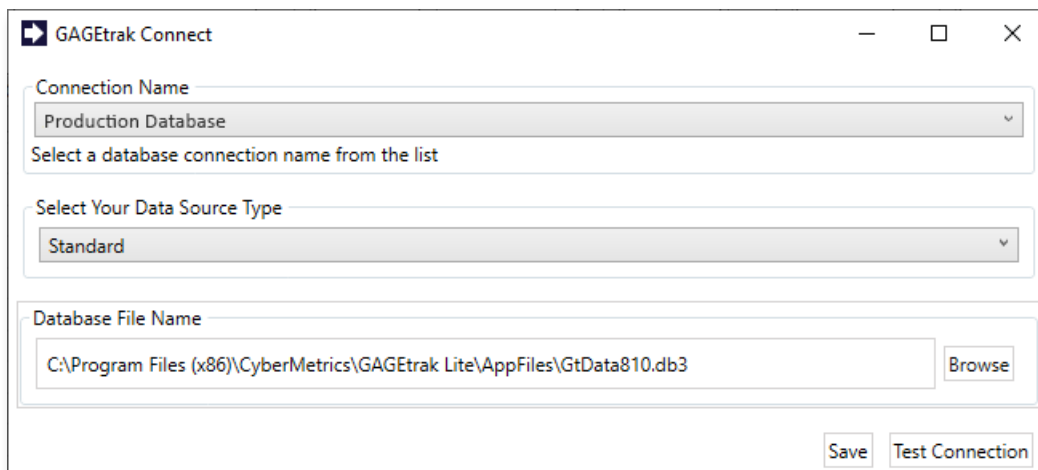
GAGEtrak Connect

Connection Name

Production Database

Select a database connection name from the list

Select Your Data Source Type

Standard

Database File Name

C:\Program Files (x86)\CyberMetrics\GAGEtrak Lite\AppFiles\GtData810.db3

Browse

Save

Test Connection